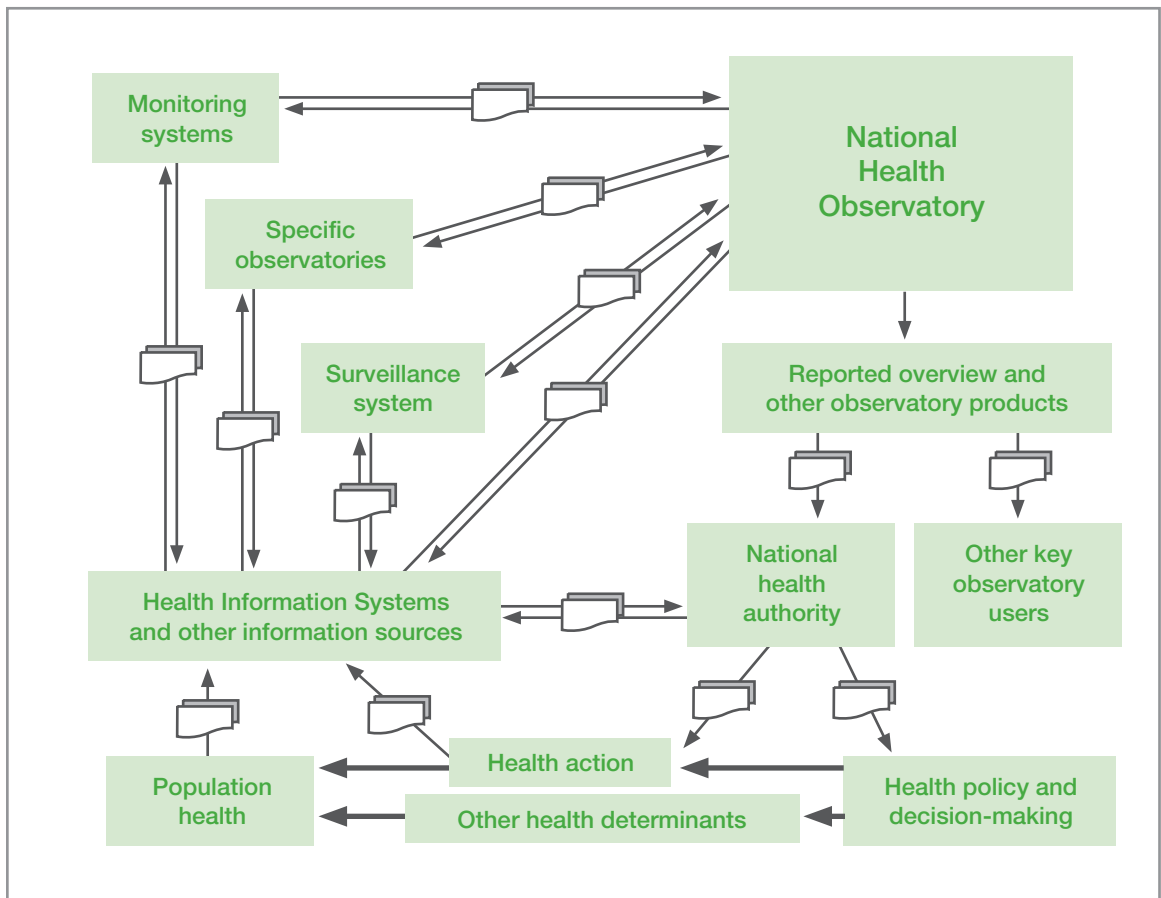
Monitoring systems

National Health Observatory

Specific observatories

Surveillance system

Reported overview and other observatory products

National health authority

Other key observatory users

Health Information Systems and other information sources

Health action

Population health

Other health determinants

Health policy and decision-making